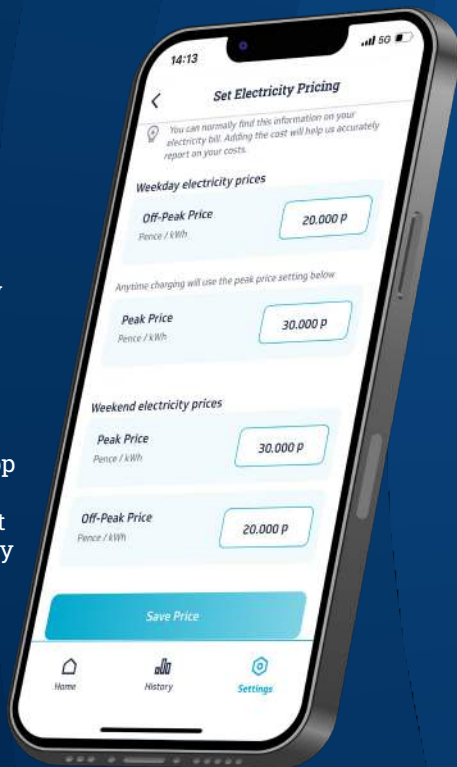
14:13

5G

Set Electricity Pricing

You can normally find this information on your electricity bill. Adding the cost will help us accurately report on your costs.

Weekday electricity prices

Off-Peak Price
Pence / kWh

20.000 P

Anytime charging will use the peak price setting below

Peak Price
Pence / kWh

30.000 P

Weekend electricity prices

Peak Price
Pence / kWh

30.000 P

Off-Peak Price
Pence / kWh

20.000 P

Save Price

Home

History

Settings